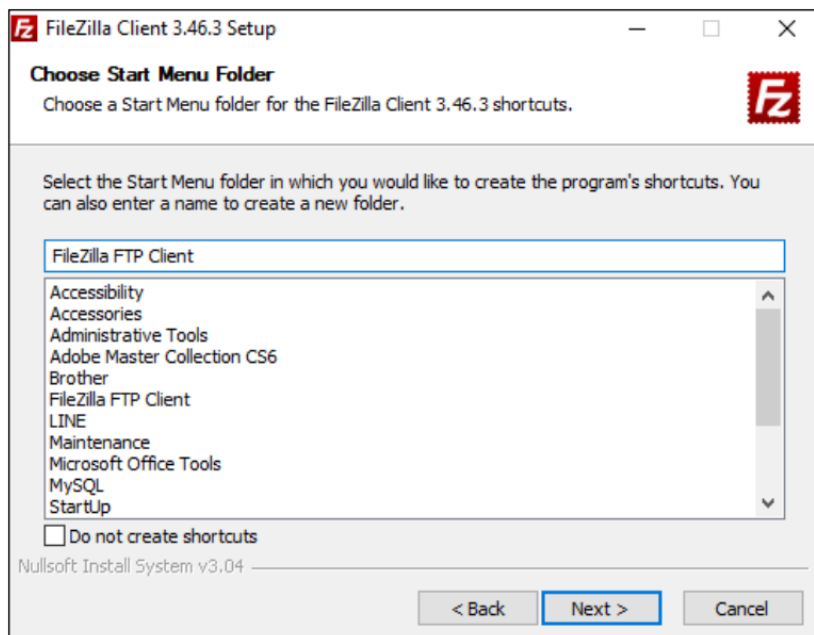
FileZilla Client 3.46.3 Setup

Choose Start Menu Folder

Choose a Start Menu folder for the FileZilla Client 3.46.3 shortcuts.

Select the Start Menu folder in which you would like to create the program's shortcuts. You can also enter a name to create a new folder.

FileZilla FTP Client

Accessibility
Accessories
Administrative Tools
Adobe Master Collection CS6
Brother
FileZilla FTP Client
LINE
Maintenance
Microsoft Office Tools
MySQL
StartUp

Do not create shortcuts

Nullsoft Install System v3.04

< Back
Next >
Cancel